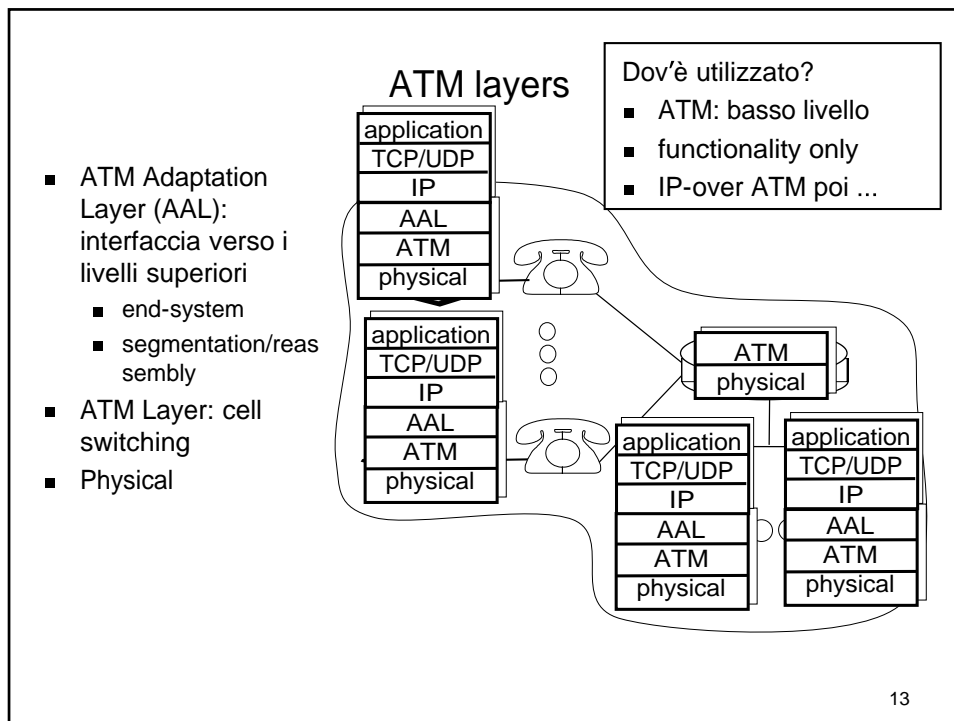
ATM layers

Dov'è utilizzato?
- ATM: basso livello
- functionality only
- IP-over ATM poi ...

- ATM Adaptation Layer (AAL): interfaccia verso i livelli superiori
  - end-system
  - segmentation/reassembly
- ATM Layer: cell switching
- Physical

application
TCP/UDP
IP
AAL
ATM
physical

application
TCP/UDP
IP
AAL
ATM
physical

ATM
physical

application
TCP/UDP
IP
AAL
ATM
physical

application
TCP/UDP
IP
AAL
ATM
physical

13